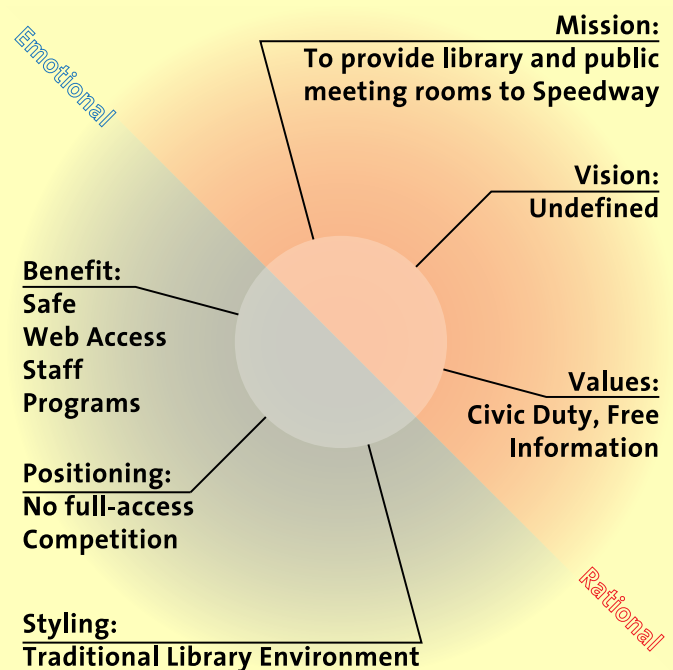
Emotional

Mission:
To provide library and public meeting rooms to Speedway

Vision:
Undefined

Benefit:
Safe
Web Access
Staff
Programs

Values:
Civic Duty, Free Information

Positioning:
No full-access Competition

Rational

Styling:
Traditional Library Environment